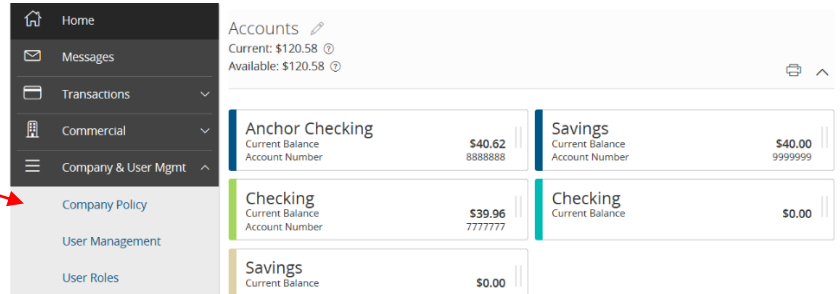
Home
Messages
Transactions
Commercial
Company & User Mgmt
Company Policy
User Management
User Roles

Accounts
Current: $120.58
Available: $120.58

Anchor Checking
Current Balance $40.62
Account Number 8888888

Savings
Current Balance $40.00
Account Number 9999999

Checking
Current Balance $39.96
Account Number 7777777

Checking
Current Balance $0.00

Savings
Current Balance $0.00